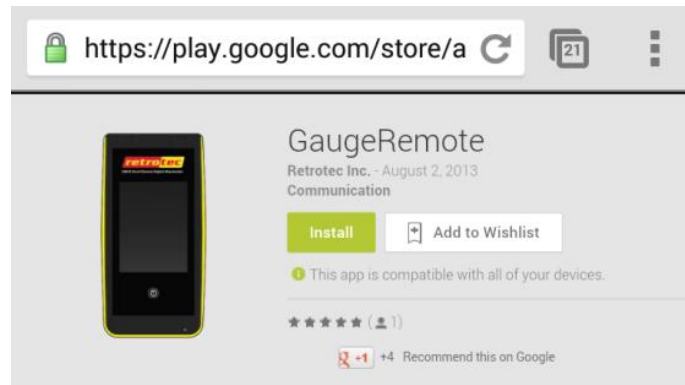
https://play.google.com/store/a

21

retrotec

GaugeRemote

Retrotec Inc. - August 2, 2013

Communication

Install

Add to Wishlist

This app is compatible with all of your devices.

(1)

+1 +4 Recommend this on Google